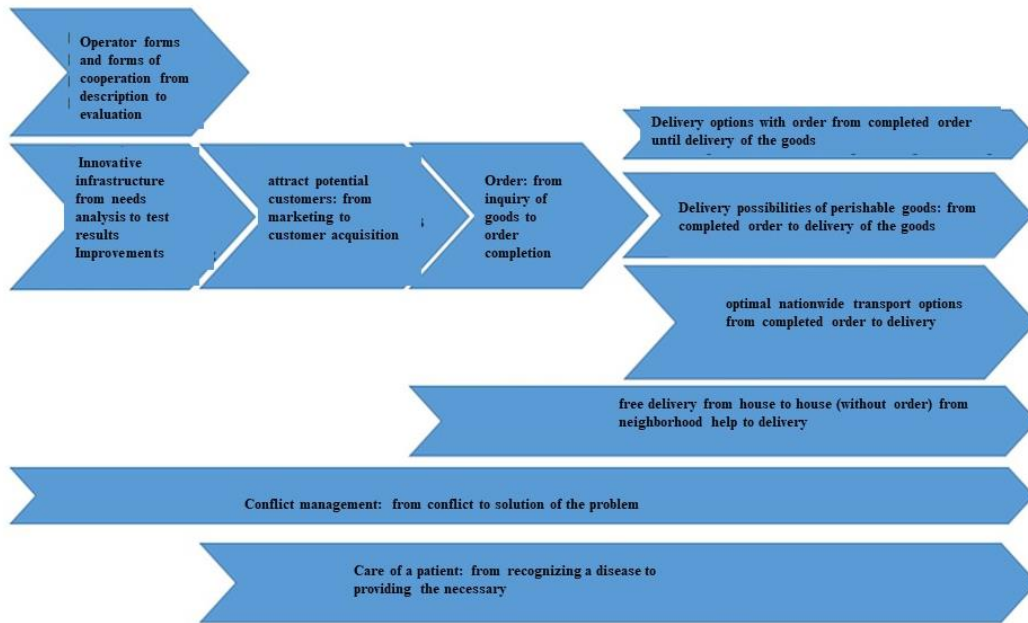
Operator forms and forms of cooperation from description to evaluation

Innovative infrastructure from needs analysis to test results Improvements

attract potential customers: from marketing to customer acquisition

Order: from inquiry of goods to order completion

Delivery options with order from completed order until delivery of the goods

Delivery possibilities of perishable goods: from completed order to delivery of the goods

optimal nationwide transport options from completed order to delivery

free delivery from house to house (without order) from neighborhood help to delivery

Conflict management: from conflict to solution of the problem

Care of a patient: from recognizing a disease to providing the necessary